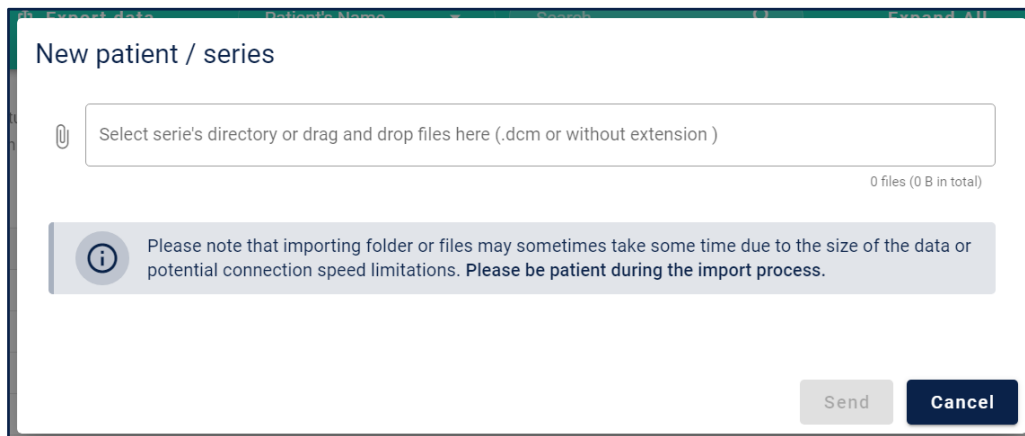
Export data Patient's Name Search Expand All

New patient / series

Select serie's directory or drag and drop files here (.dcm or without extension )

0 files (0 B in total)

Please note that importing folder or files may sometimes take some time due to the size of the data or potential connection speed limitations. **Please be patient during the import process.**

Send Cancel